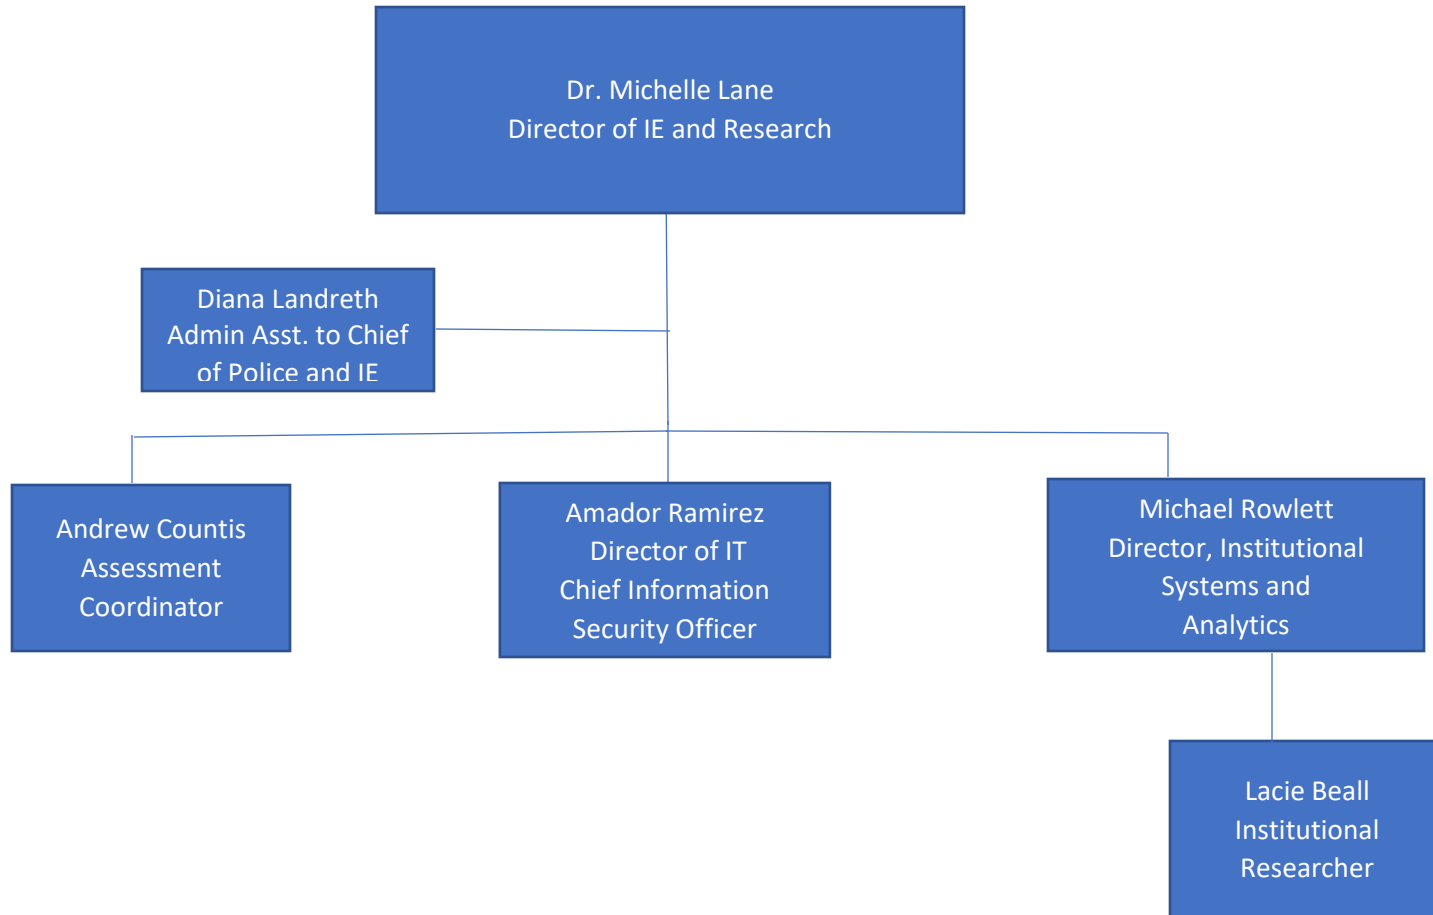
Dr. Michelle Lane
Director of IE and Research

Diana Landreth
Admin Asst. to Chief of Police and IE

Andrew Countis
Assessment Coordinator

Amador Ramirez
Director of IT
Chief Information Security Officer

Michael Rowlett
Director, Institutional Systems and Analytics

Lacie Beall
Institutional Researcher